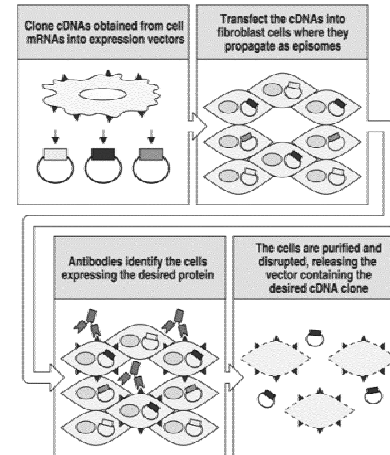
Clone cDNAs obtained from cell mRNAs into expression vectors

Transfect the cDNAs into fibroblast cells where they propagate as episomes

Antibodies identify the cells expressing the desired protein

The cells are purified and disrupted, releasing the vector containing the desired cDNA clone